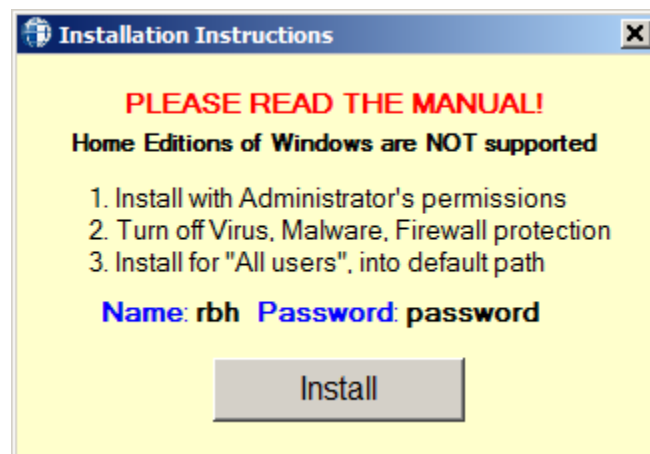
Installation Instructions

PLEASE READ THE MANUAL!

Home Editions of Windows are NOT supported

1. Install with Administrator's permissions
2. Turn off Virus, Malware, Firewall protection
3. Install for "All users", into default path

Name: rbh Password: password

Install